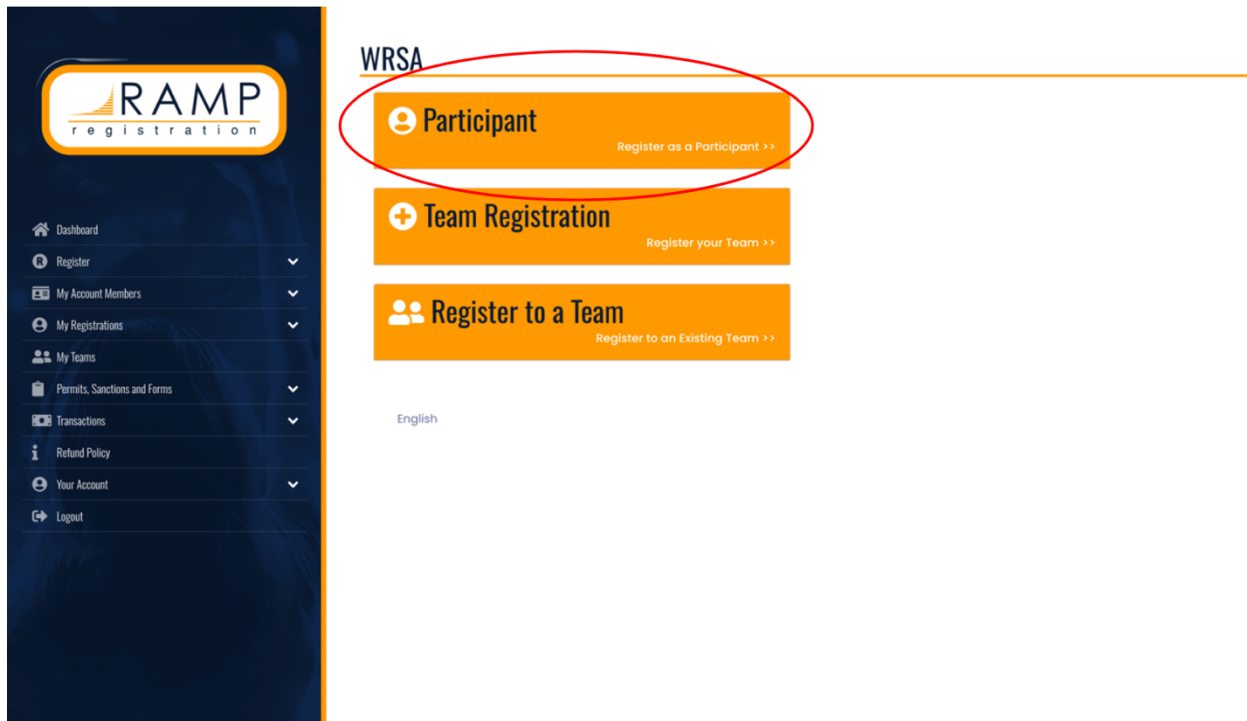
RAMP
registration

Dashboard
Register
My Account Members
My Registrations
My Teams
Permits, Sanctions and Forms
Transactions
Refund Policy
Your Account
Logout

WRSA

Participant
Register as a Participant >>

Team Registration
Register your Team >>

Register to a Team
Register to an Existing Team >>

English